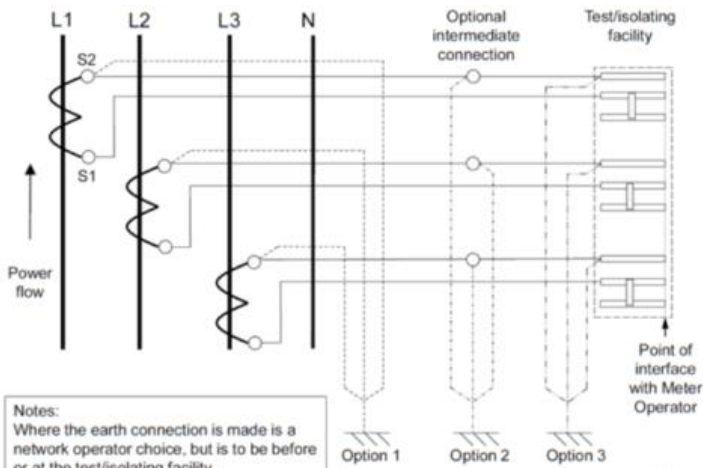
L1 L2 L3 N

Optional intermediate connection

Test/isolating facility

S2

S1

Power flow

Point of interface with Meter Operator

Notes:
Where the earth connection is made is a network operator choice, but is to be before or at the test/isolating facility

Option 1 Option 2 Option 3